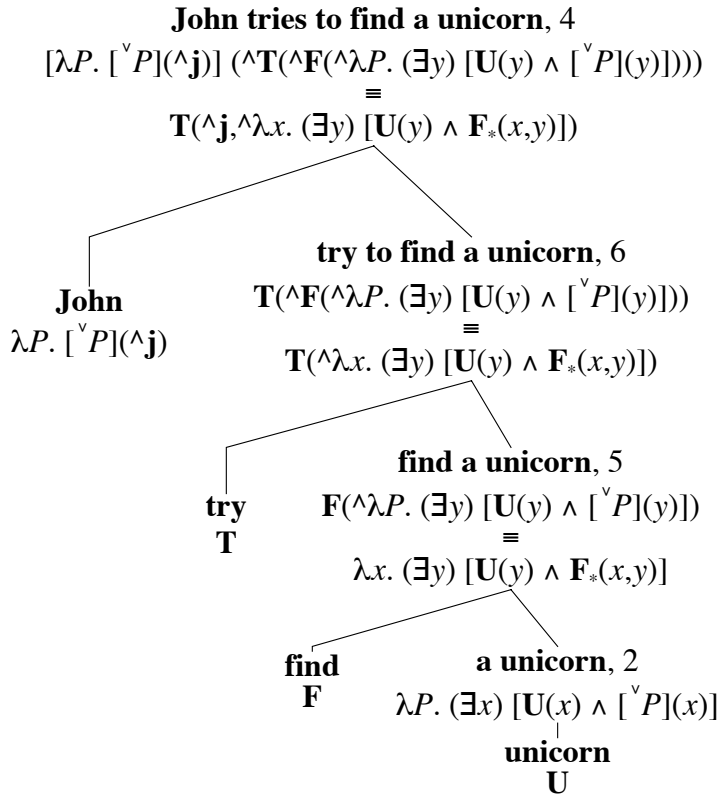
**John tries to find a unicorn**, 4

$[\lambda P. [^{\vee}P](\hat{}\mathbf{j})] (\hat{}\mathbf{T}(\hat{}\mathbf{F}(\hat{}\lambda P. (\exists y) [\mathbf{U}(y) \wedge [^{\vee}P](y)])))$

$\equiv$

$\mathbf{T}(\hat{}\mathbf{j}, \hat{}\lambda x. (\exists y) [\mathbf{U}(y) \wedge \mathbf{F}_{*}(x,y)])$

**John**

$\lambda P. [^{\vee}P](\hat{}\mathbf{j})$

**try to find a unicorn**, 6

$\mathbf{T}(\hat{}\mathbf{F}(\hat{}\lambda P. (\exists y) [\mathbf{U}(y) \wedge [^{\vee}P](y)]))$

$\equiv$

$\mathbf{T}(\hat{}\lambda x. (\exists y) [\mathbf{U}(y) \wedge \mathbf{F}_{*}(x,y)])$

**try**

**T**

**find a unicorn**, 5

$\mathbf{F}(\hat{}\lambda P. (\exists y) [\mathbf{U}(y) \wedge [^{\vee}P](y)])$

$\equiv$

$\lambda x. (\exists y) [\mathbf{U}(y) \wedge \mathbf{F}_{*}(x,y)]$

**find**

**F**

**a unicorn**, 2

$\lambda P. (\exists x) [\mathbf{U}(x) \wedge [^{\vee}P](x)]$

**unicorn**

**U**